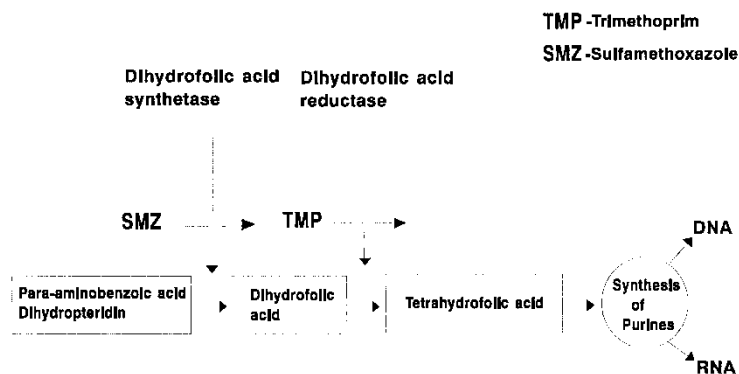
TMP -Trimethoprim
SMZ -Sulfamethoxazole

Dihydrofolic acid synthetase

Dihydrofolic acid reductase

SMZ

TMP

Para-aminobenzoic acid Dihydropteridin

Dihydrofolic acid

Tetrahydrofolic acid

Synthesis of Purines

DNA

RNA